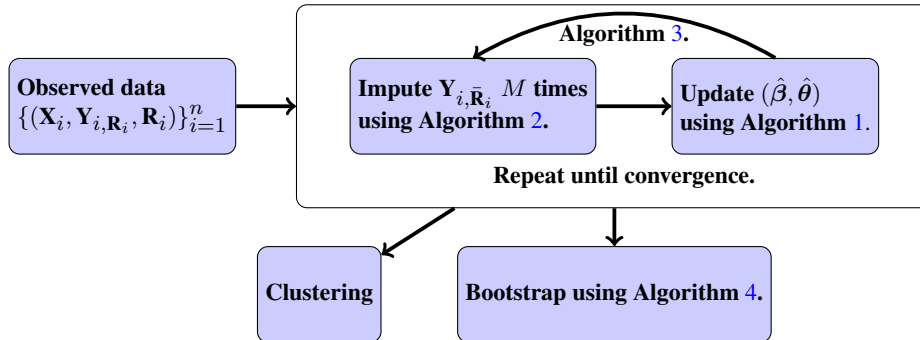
Observed data $\{(\mathbf{X}_i, \mathbf{Y}_{i,\mathbf{R}_i}, \mathbf{R}_i)\}_{i=1}^n$

Algorithm 3.

Impute $\mathbf{Y}_{i,\bar{\mathbf{R}}_i}$ $M$ times using Algorithm 2.

Update $(\hat{\boldsymbol{\beta}}, \hat{\boldsymbol{\theta}})$ using Algorithm 1.

Repeat until convergence.

Clustering

Bootstrap using Algorithm 4.